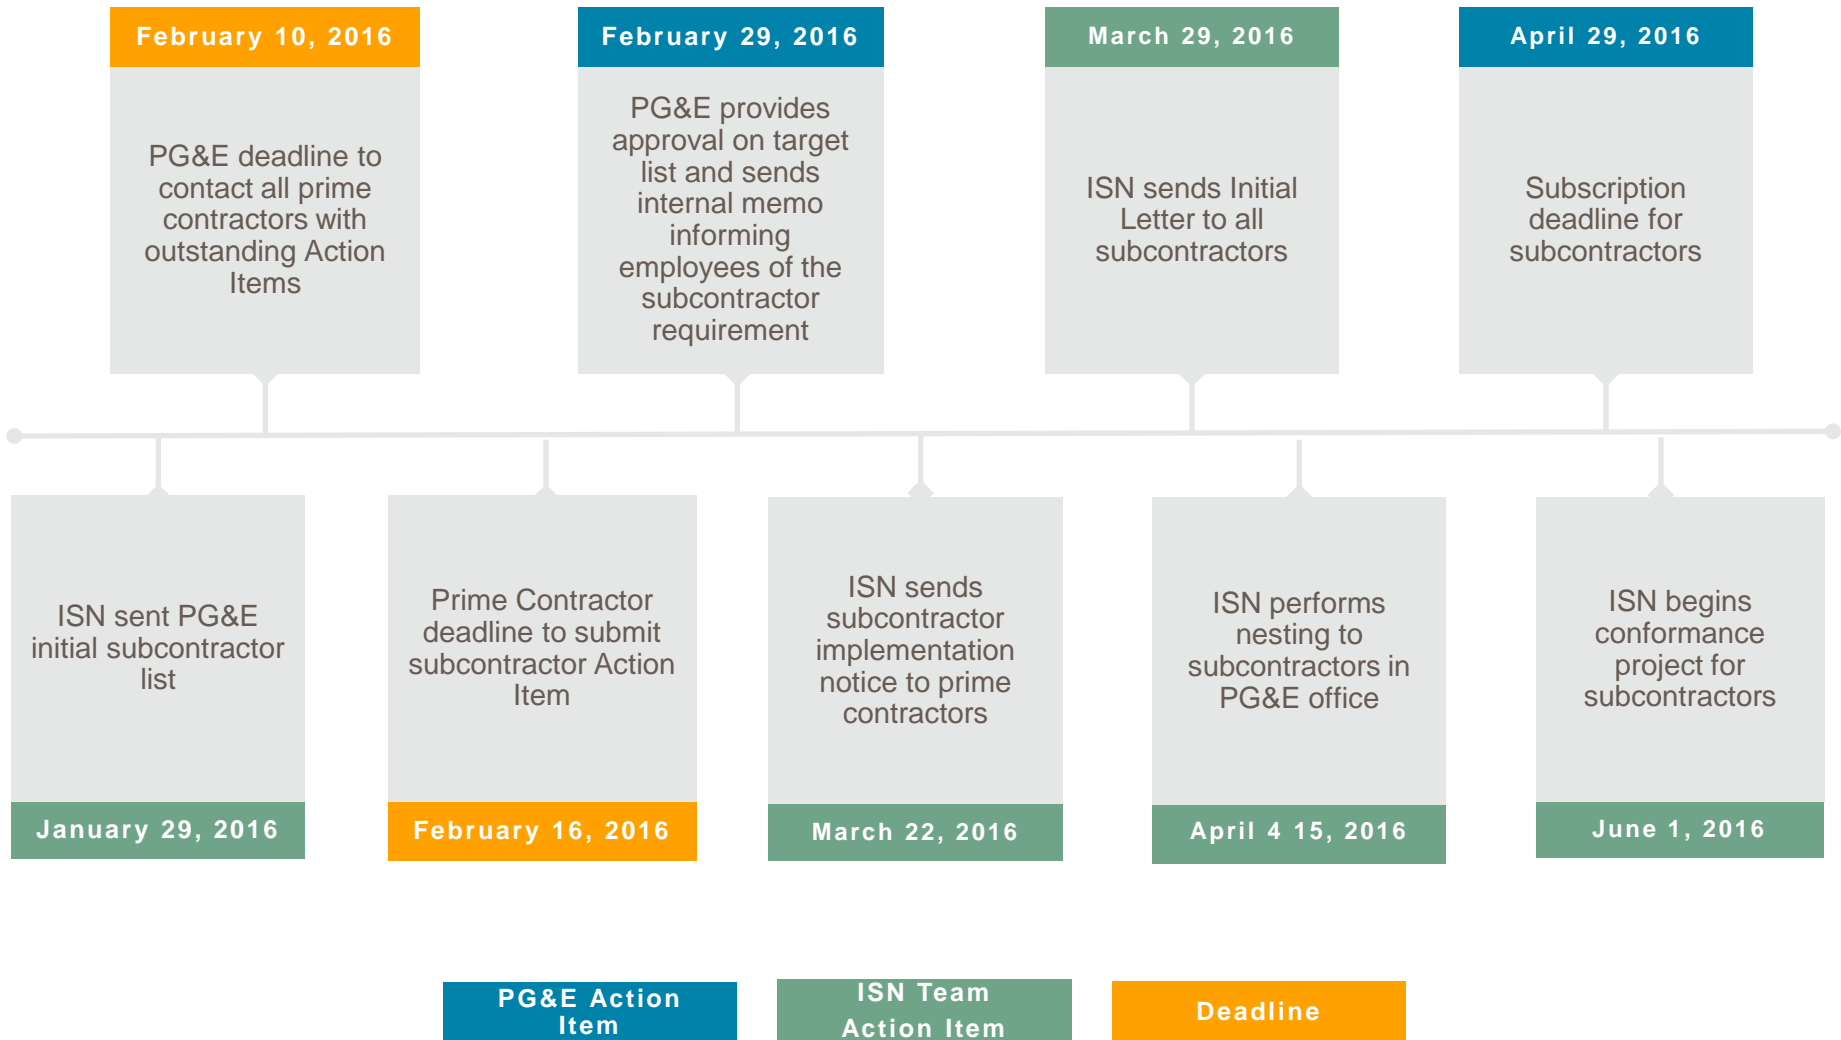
February 10, 2016

PG&E deadline to contact all prime contractors with outstanding Action Items

February 29, 2016

PG&E provides approval on target list and sends internal memo informing employees of the subcontractor requirement

March 29, 2016

ISN sends Initial Letter to all subcontractors

April 29, 2016

Subscription deadline for subcontractors

ISN sent PG&E initial subcontractor list

January 29, 2016

Prime Contractor deadline to submit subcontractor Action Item

February 16, 2016

ISN sends subcontractor implementation notice to prime contractors

March 22, 2016

ISN performs nesting to subcontractors in PG&E office

April 4 15, 2016

ISN begins conformance project for subcontractors

June 1, 2016

PG&E Action Item

ISN Team Action Item

Deadline